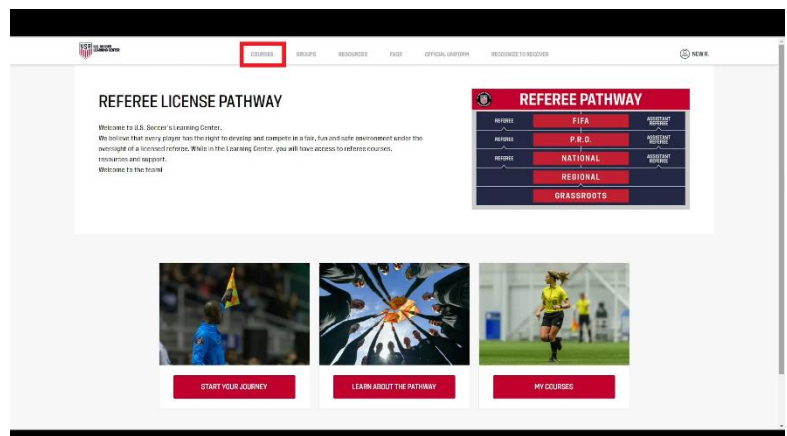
U.S. SOCCER LEARNING CENTER

COURSES GROUPS RESOURCES FAQS OFFICIAL UNIFORM RESISTANCE TO RECOVER

NEW R.

REFEREE LICENSE PATHWAY

Welcome to U.S. Soccer's Learning Center.
We believe that every player has the right to develop and compete in a fair, fun and safe environment under the oversight of a licensed referee. While in the Learning Center, you will have access to referee courses, resources and support.
Welcome to the team!

REFEREE PATHWAY

| REFEREE | FIFA | ASSISTANT REFEREE |
|---|---|---|
| REFEREE | P.R.O. | ASSISTANT REFEREE |
| REFEREE | NATIONAL | ASSISTANT REFEREE |
| | REGIONAL | |
| | GRASSROOTS | |

START YOUR JOURNEY

LEARN ABOUT THE PATHWAY

MY COURSES